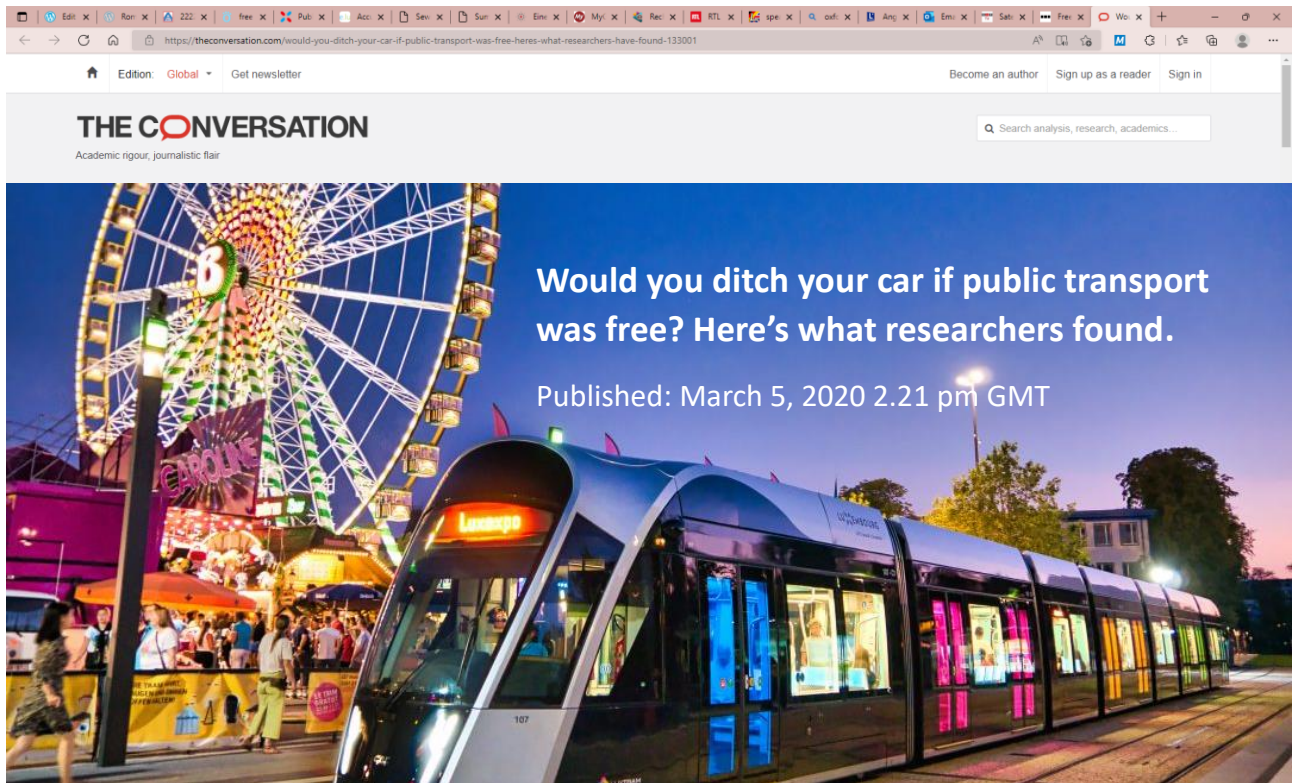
Edit | Ron | 222 | free | Pub | Acc | Sev | Sur | Env | My | Rec | RTL | spe | oxf | Ang | Em | Sat | Fre | Wo

https://theconversation.com/would-you-ditch-your-car-if-public-transport-was-free-heres-what-researchers-have-found-133001

Edition: Global Get newsletter

Become an author Sign up as a reader Sign in

THE CONVERSATION
Academic rigour, journalistic flair

Search analysis, research, academics...

Would you ditch your car if public transport was free? Here's what researchers found.

Published: March 5, 2020 2.21 pm GMT

8

CAROLINE

Luxexpo

107